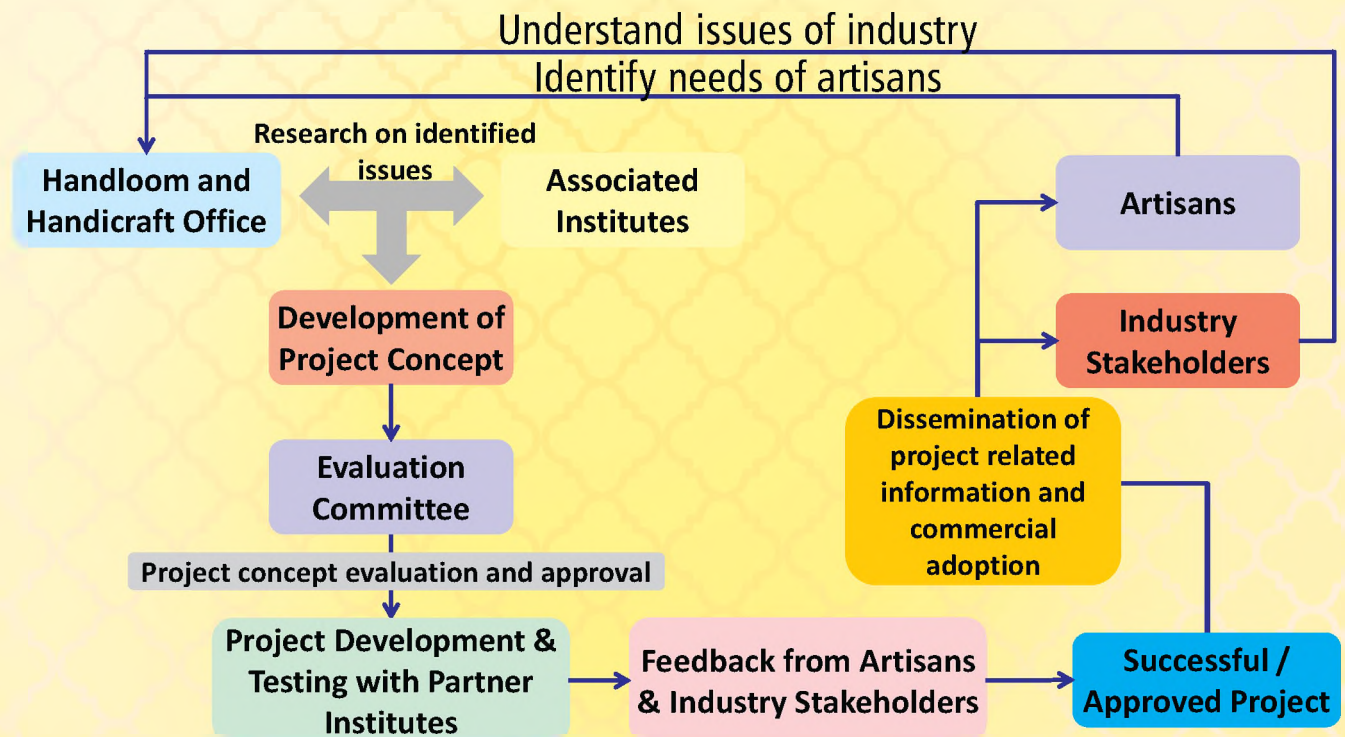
Understand issues of industry

Identify needs of artisans

Research on identified issues

Handloom and Handicraft Office

Associated Institutes

Development of Project Concept

Evaluation Committee

Project concept evaluation and approval

Project Development & Testing with Partner Institutes

Feedback from Artisans & Industry Stakeholders

Successful / Approved Project

Dissemination of project related information and commercial adoption

Artisans

Industry Stakeholders